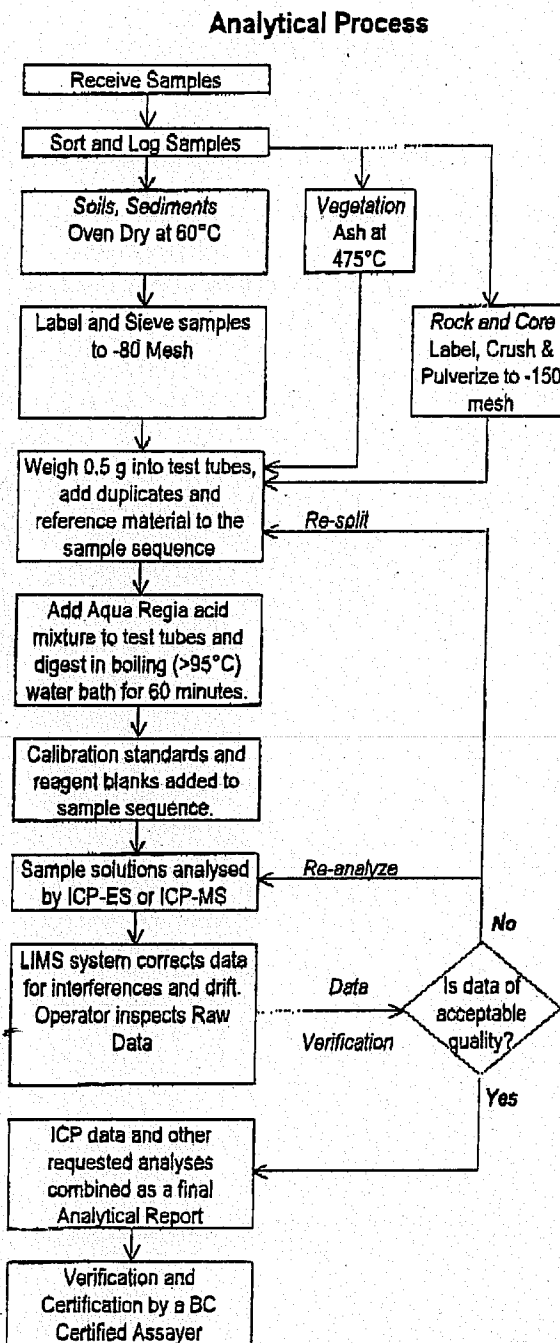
Analytical Process

Receive Samples

Sort and Log Samples

Soils, Sediments
Oven Dry at 60°C

Vegetation
Ash at
475°C

Label and Sieve samples to -80 Mesh

Rock and Core
Label, Crush & Pulverize to -150 mesh

Weigh 0.5 g into test tubes, add duplicates and reference material to the sample sequence

Re-split

Add Aqua Regia acid mixture to test tubes and digest in boiling (>95°C) water bath for 60 minutes.

Calibration standards and reagent blanks added to sample sequence.

Sample solutions analysed by ICP-ES or ICP-MS

Re-analyze

No

LIMS system corrects data for interferences and drift. Operator inspects Raw Data

Data
Verification

Is data of acceptable quality?

Yes

ICP data and other requested analyses combined as a final Analytical Report

Verification and Certification by a BC Certified Assayer